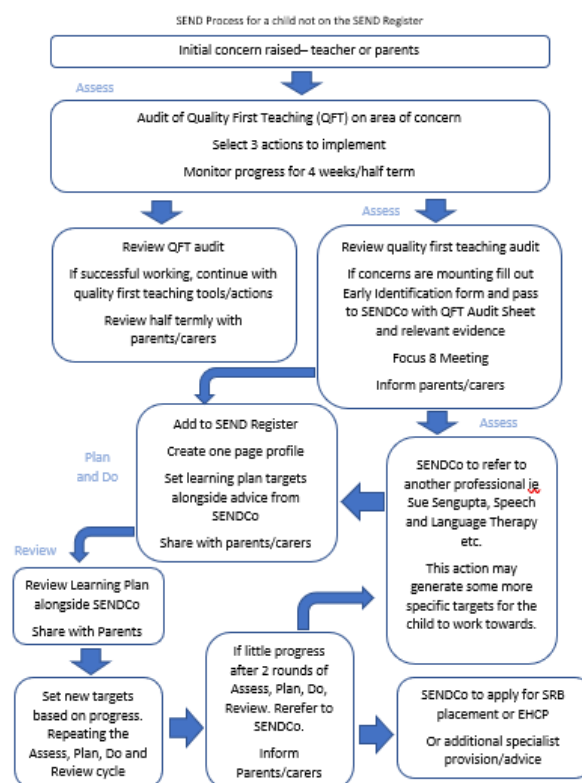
SEND Process for a child not on the SEND Register

Initial concern raised– teacher or parents

Assess

Audit of Quality First Teaching (QFT) on area of concern

Select 3 actions to implement

Monitor progress for 4 weeks/half term

Assess

Review QFT audit

If successful working, continue with quality first teaching tools/actions

Review half termly with parents/carers

Review quality first teaching audit

If concerns are mounting fill out Early Identification form and pass to SENDCo with QFT Audit Sheet and relevant evidence

Focus 8 Meeting

Inform parents/carers

Assess

Plan and Do

Add to SEND Register

Create one page profile

Set learning plan targets alongside advice from SENDCo

Share with parents/carers

SENDCo to refer to another professional ie Sue Sengupta, Speech and Language Therapy etc.

This action may generate some more specific targets for the child to work towards.

Review

Review Learning Plan alongside SENDCo

Share with Parents

Set new targets based on progress. Repeating the Assess, Plan, Do and Review cycle

If little progress after 2 rounds of Assess, Plan, Do, Review. Rerefer to SENDCo.

Inform Parents/carers

SENDCo to apply for SRB placement or EHCP

Or additional specialist provision/advice